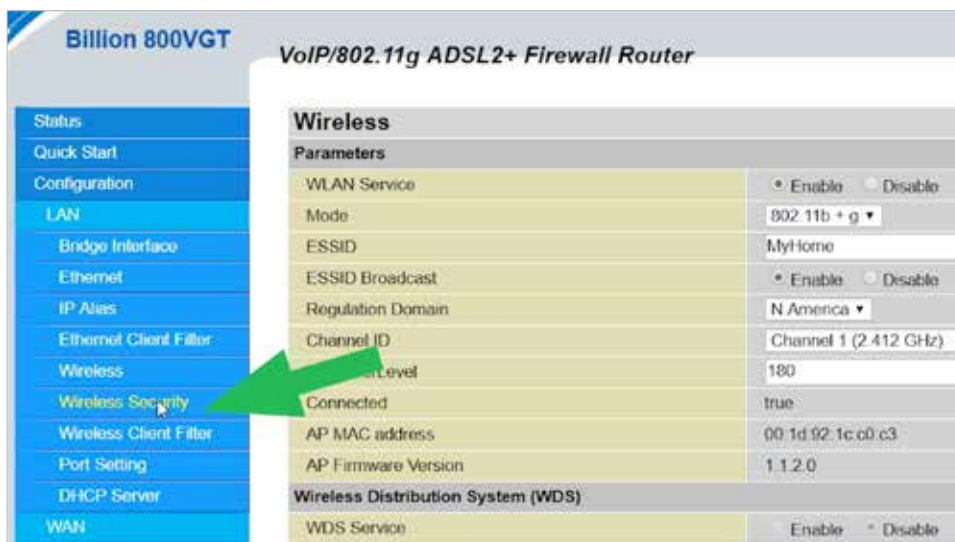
Billion 800VGT

VoIP/802.11g ADSL2+ Firewall Router

Status
Quick Start
Configuration
LAN
Bridge Interface
Ethernet
IP Alias
Ethernet Client Filter
Wireless
Wireless Security
Wireless Client Filter
Port Setting
DHCP Server
WAN

Wireless

| Parameters | |
|---|---|
| WLAN Service | Enable Disable |
| Mode | 802.11b + g |
| ESSID | MyHome |
| ESSID Broadcast | Enable Disable |
| Regulation Domain | N America |
| Channel ID | Channel 1 (2.412 GHz) |
| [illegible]Level | 180 |
| Connected | true |
| AP MAC address | 00:1d:92:1c:c0:c3 |
| AP Firmware Version | 1.1.2.0 |
| Wireless Distribution System (WDS) | |
| WDS Service | Enable Disable |